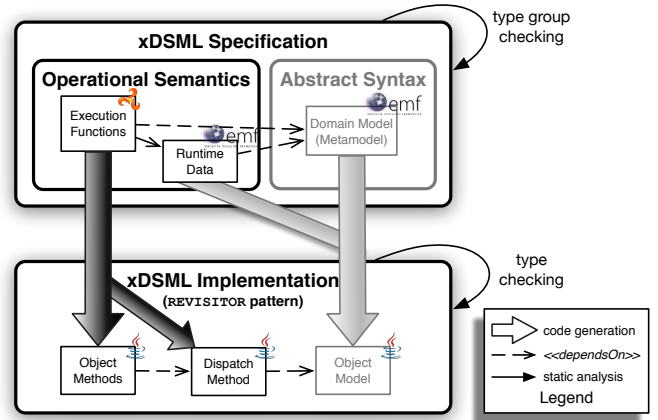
type group checking

xDSML Specification

Operational Semantics

Abstract Syntax

Execution Functions

emf

Runtime Data

emf

Domain Model (Metamodel)

type checking

xDSML Implementation

(REVISITOR pattern)

Object Methods

Dispatch Method

Object Model

code generation

<<dependsOn>>

static analysis

Legend